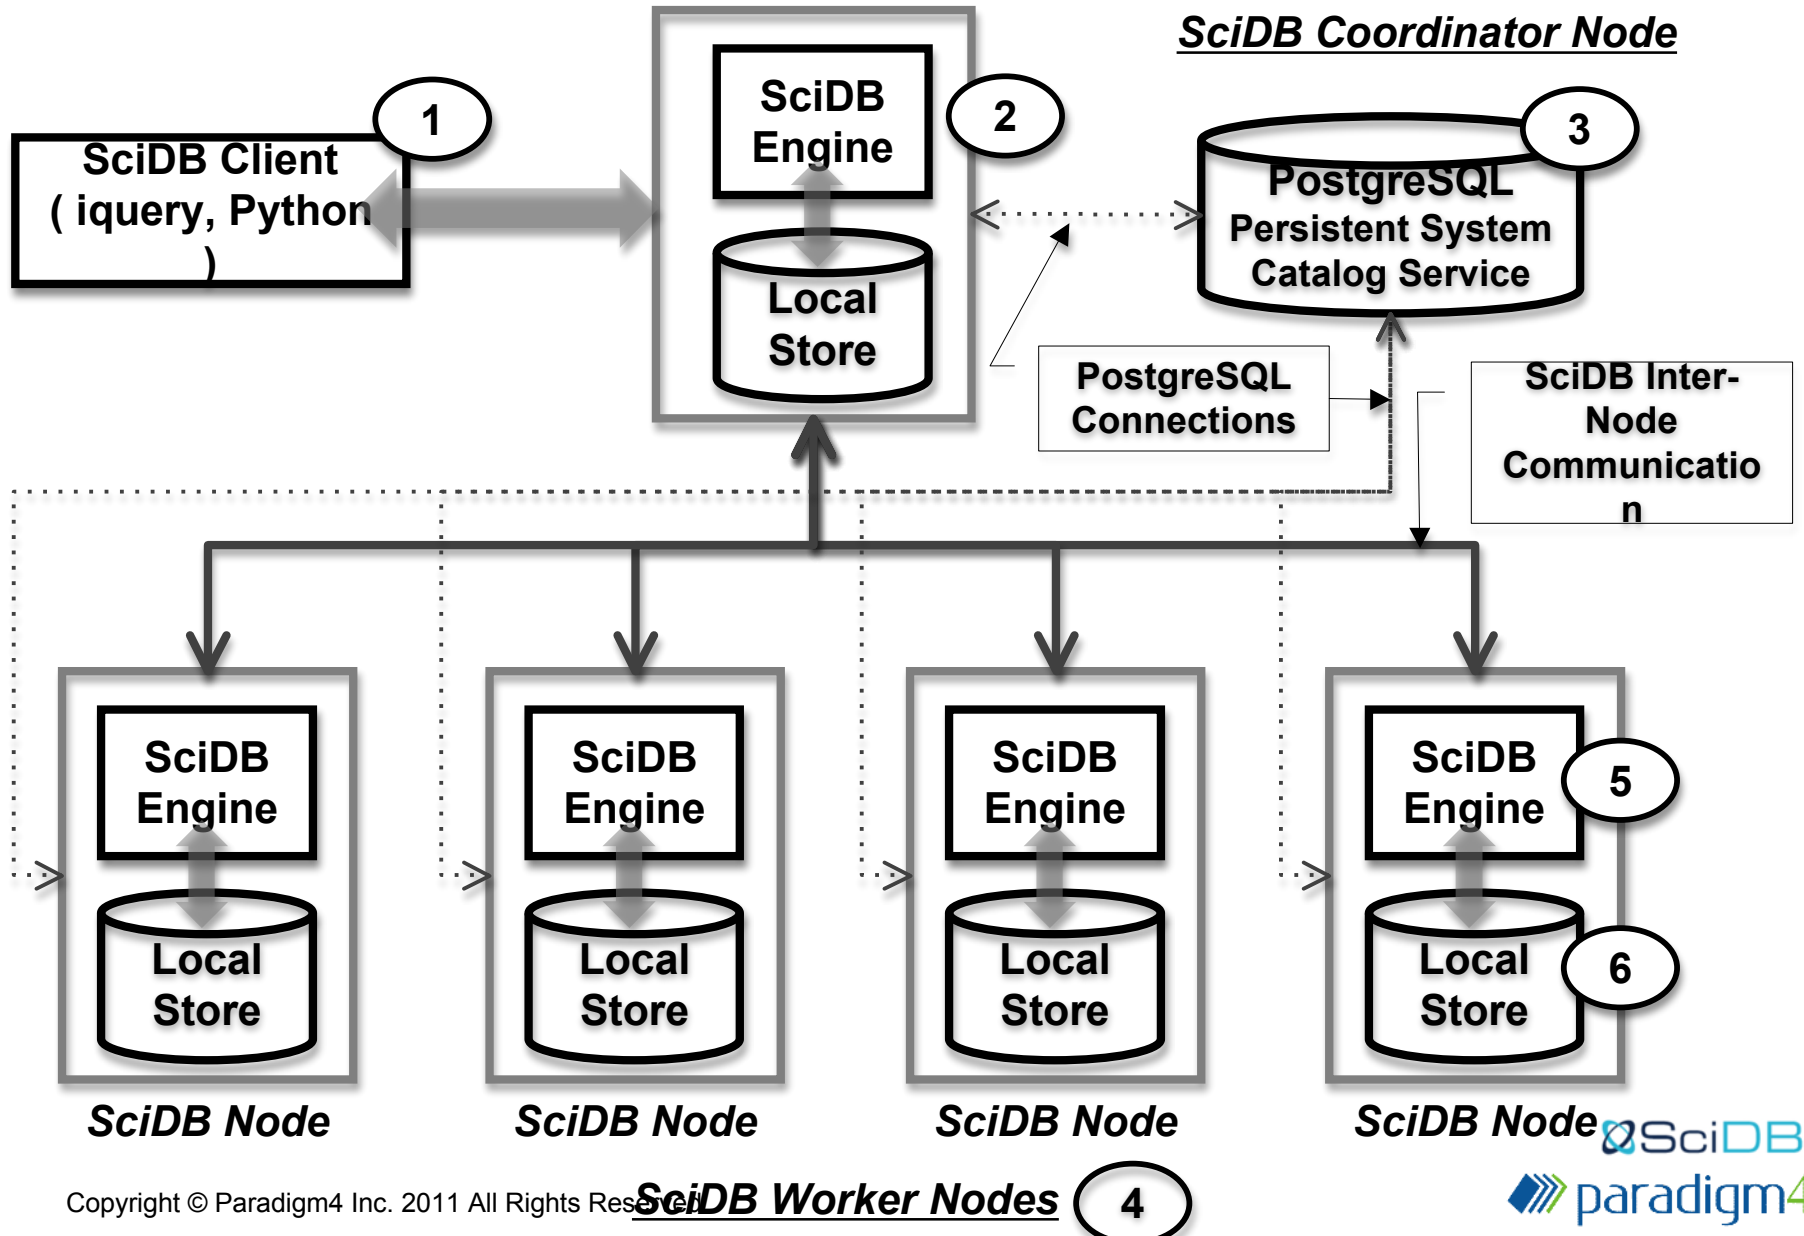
SciDB Coordinator Node

SciDB Client ( iquery, Python )

1

SciDB Engine

2

Local Store

PostgreSQL Persistent System Catalog Service

3

PostgreSQL Connections

SciDB Inter-Node Communication

SciDB Engine

Local Store

SciDB Engine

Local Store

SciDB Engine

Local Store

SciDB Engine

5

Local Store

6

SciDB Node

SciDB Node

SciDB Node

SciDB Node

SciDB

paradigm4

Copyright © Paradigm4 Inc. 2011 All Rights Reserved

SciDB Worker Nodes

4